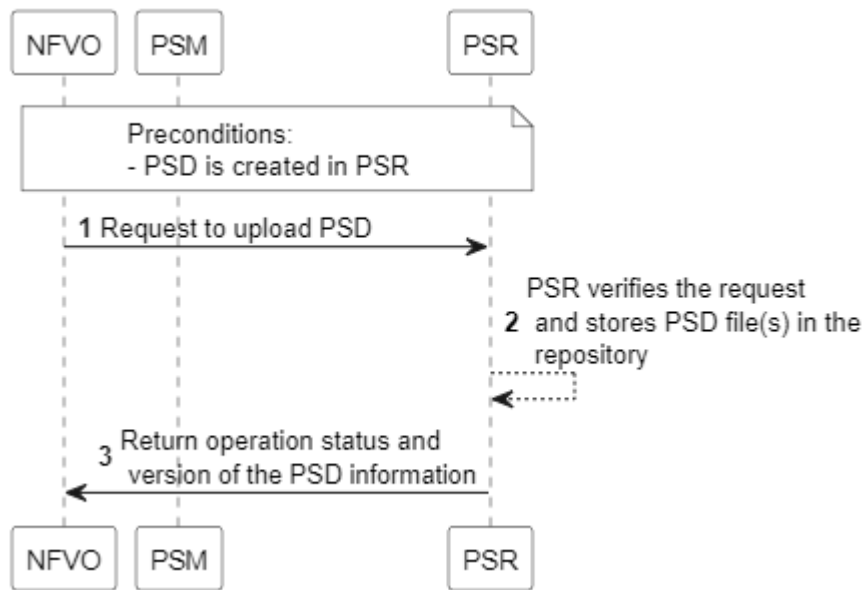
NFVO PSM PSR

Preconditions:
- PSD is created in PSR

1 Request to upload PSD

2 PSR verifies the request and stores PSD file(s) in the repository

3 Return operation status and version of the PSD information

NFVO PSM PSR